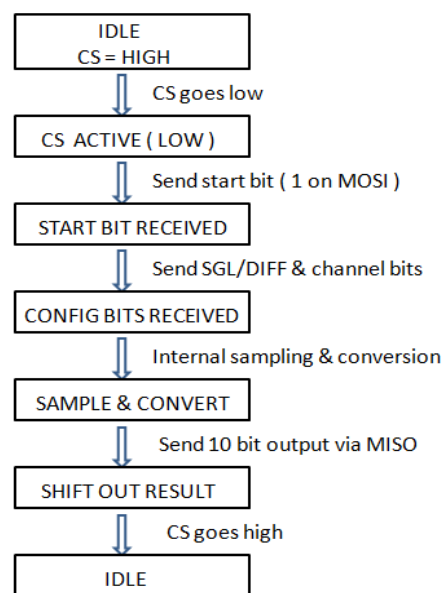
IDLE
CS = HIGH

CS goes low

CS ACTIVE ( LOW )

Send start bit ( 1 on MOSI )

START BIT RECEIVED

Send SGL/DIFF & channel bits

CONFIG BITS RECEIVED

Internal sampling & conversion

SAMPLE & CONVERT

Send 10 bit output via MISO

SHIFT OUT RESULT

CS goes high

IDLE